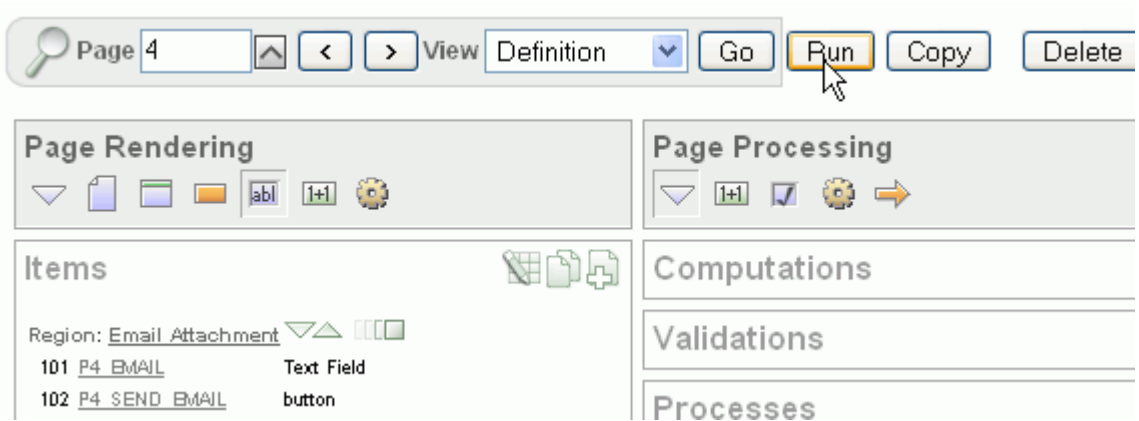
Page 4 View Definition Go Run Copy Delete

Page Rendering

abl 1+1

Page Processing

1+1

Items

Computations

Region: Email Attachment

Validations

101 P4_EMAIL Text Field

102 P4_SEND_EMAIL button

Processes